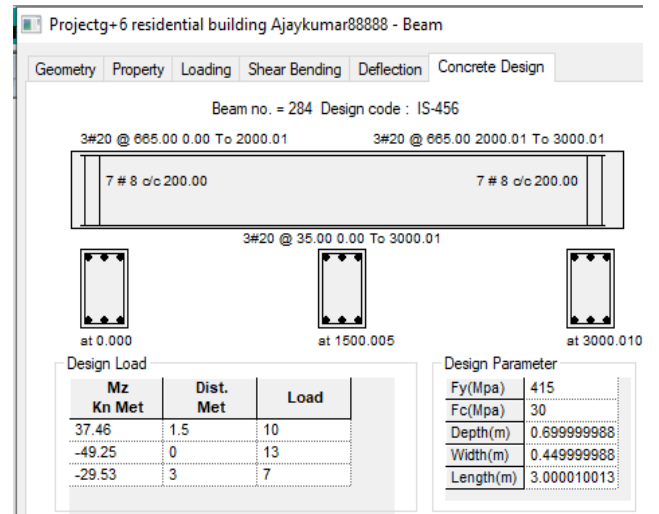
Projectg+6 residential building Ajaykumar88888 - Beam

Geometry | Property | Loading | Shear Bending | Deflection | Concrete Design

Beam no. = 284 Design code : IS-456

3#20 @ 665.00 0.00 To 2000.01

3#20 @ 665.00 2000.01 To 3000.01

7 # 8 c/c 200.00

7 # 8 c/c 200.00

3#20 @ 35.00 0.00 To 3000.01

at 0.000

at 1500.005

at 3000.010

Design Load

| Mz Kn Met | Dist. Met | Load |
|---|---|---|
| 37.46 | 1.5 | 10 |
| -49.25 | 0 | 13 |
| -29.53 | 3 | 7 |

Design Parameter

| Fy(Mpa) | 415 |
|---|---|
| Fc(Mpa) | 30 |
| Depth(m) | 0.699999988 |
| Width(m) | 0.449999988 |
| Length(m) | 3.000010013 |